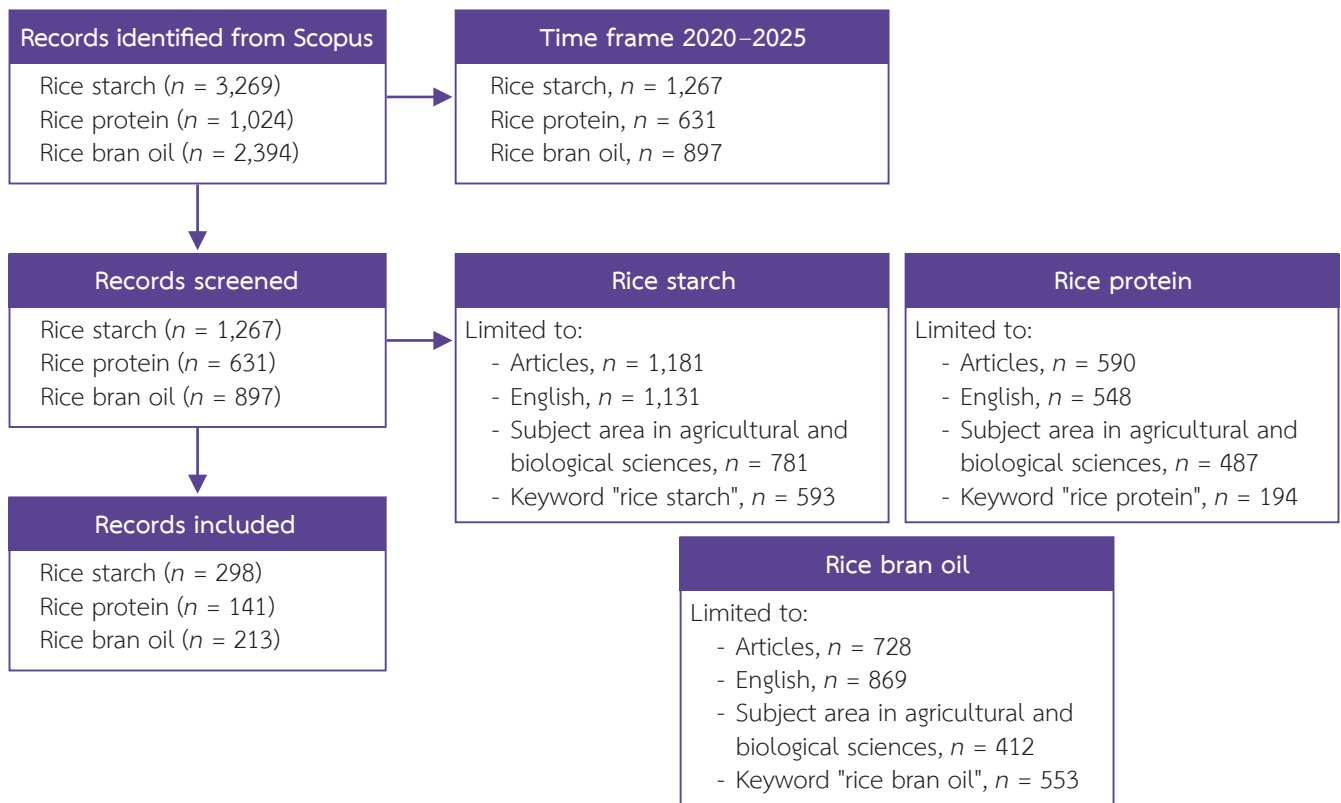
Records identified from Scopus

Rice starch ($n$ = 3,269)
Rice protein ($n$ = 1,024)
Rice bran oil ($n$ = 2,394)

Time frame 2020–2025

Rice starch, $n$ = 1,267
Rice protein, $n$ = 631
Rice bran oil, $n$ = 897

Records screened

Rice starch ($n$ = 1,267)
Rice protein ($n$ = 631)
Rice bran oil ($n$ = 897)

Rice starch

Limited to:
- Articles, $n$ = 1,181
- English, $n$ = 1,131
- Subject area in agricultural and biological sciences, $n$ = 781
- Keyword "rice starch", $n$ = 593

Rice protein

Limited to:
- Articles, $n$ = 590
- English, $n$ = 548
- Subject area in agricultural and biological sciences, $n$ = 487
- Keyword "rice protein", $n$ = 194

Records included

Rice starch ($n$ = 298)
Rice protein ($n$ = 141)
Rice bran oil ($n$ = 213)

Rice bran oil

Limited to:
- Articles, $n$ = 728
- English, $n$ = 869
- Subject area in agricultural and biological sciences, $n$ = 412
- Keyword "rice bran oil", $n$ = 553